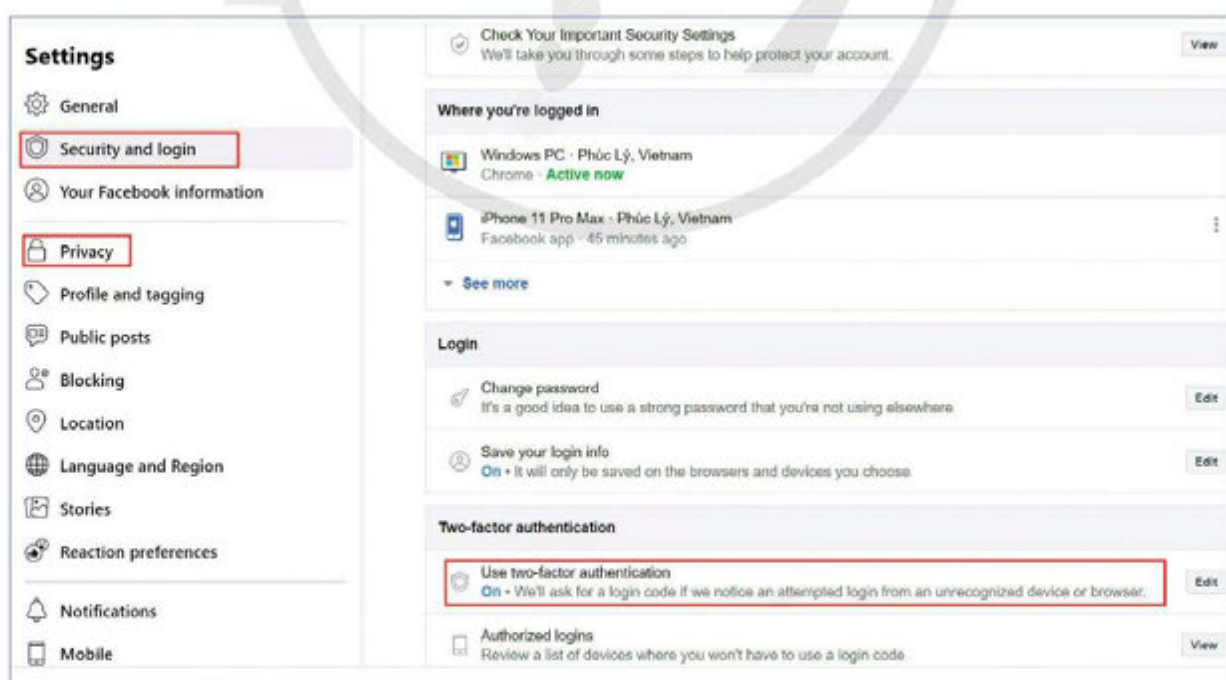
Settings

General

Security and login

Your Facebook information

Privacy

Profile and tagging

Public posts

Blocking

Location

Language and Region

Stories

Reaction preferences

Notifications

Mobile

Check Your Important Security Settings
We'll take you through some steps to help protect your account.

View

Where you're logged in

Windows PC · Phúc Lý, Vietnam
Chrome · Active now

iPhone 11 Pro Max · Phúc Lý, Vietnam
Facebook app · 45 minutes ago

See more

Login

Change password
It's a good idea to use a strong password that you're not using elsewhere

Edit

Save your login info
On • It will only be saved on the browsers and devices you choose

Edit

Two-factor authentication

Use two-factor authentication
On • We'll ask for a login code if we notice an attempted login from an unrecognized device or browser.

Edit

Authorized logins
Review a list of devices where you won't have to use a login code

View